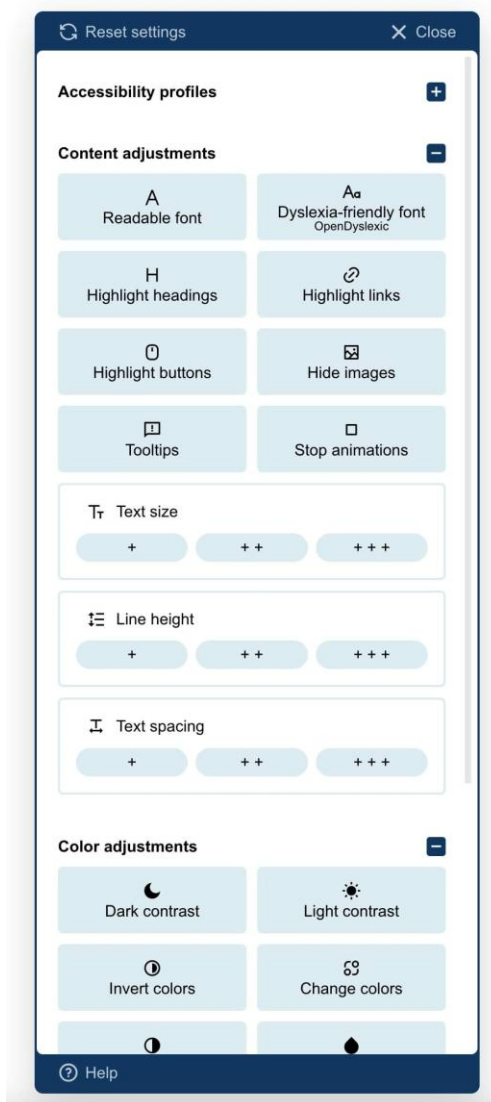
Reset settings
Close

Accessibility profiles

Content adjustments

A
Readable font

Aa
Dyslexia-friendly font
OpenDyslexic

H
Highlight headings

Highlight links

Highlight buttons

Hide images

Tooltips

Stop animations

Tт Text size
+ | ++ | +++

Line height
+ | ++ | +++

Text spacing
+ | ++ | +++

Color adjustments

Dark contrast

Light contrast

Invert colors

Change colors

Help